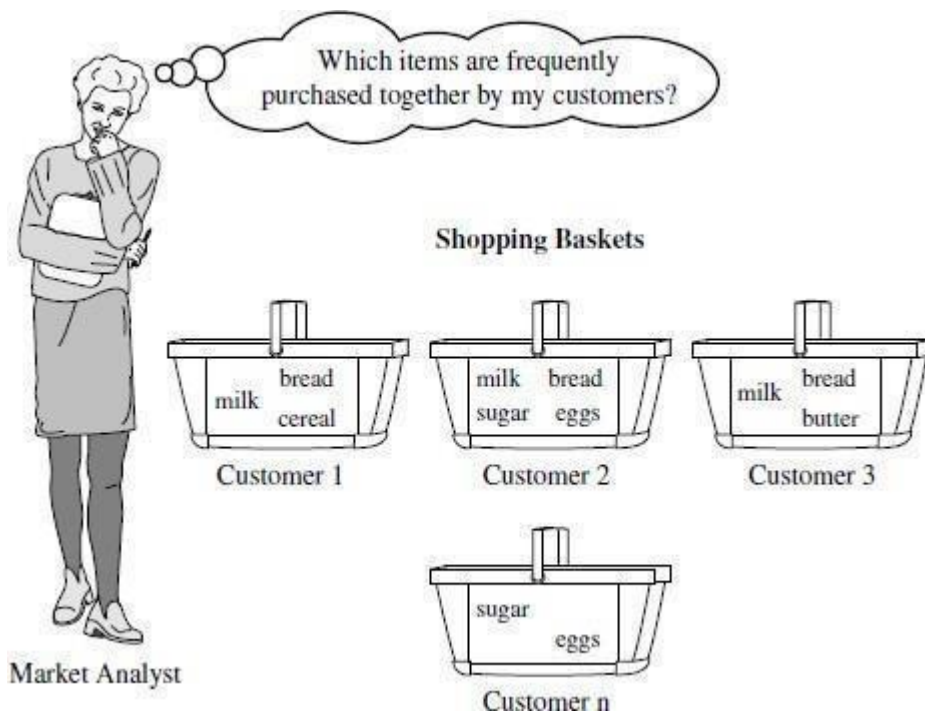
Which items are frequently purchased together by my customers?

Shopping Baskets

milk bread cereal

Customer 1

milk bread sugar eggs

Customer 2

milk bread butter

Customer 3

sugar eggs

Customer n

Market Analyst